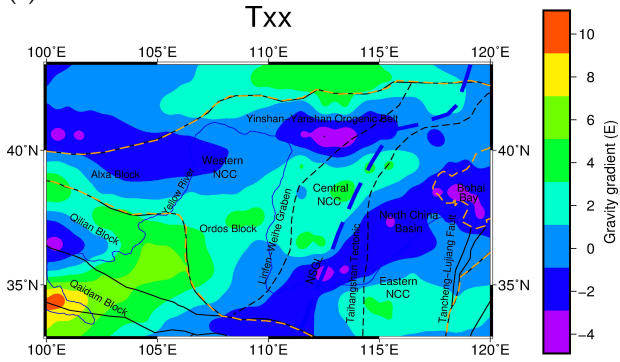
Txx

100°E 105°E 110°E 115°E 120°E

40°N 35°N

40°N 35°N

100°E 105°E 110°E 115°E 120°E

Yinshan–Yanshan Orogenic Belt

Western NCC

Alxa Block

Yellow River

Central NCC

Bohai Bay

Qilian Block

Ordos Block

Linfen–Weihe Graben

North China Basin

NSGL

Taihangshan Tectonic

Eastern NCC

Tancheng–Lujiang Fault

Qaidam Block

10

8

6

4

2

0

−2

−4

Gravity gradient (E)